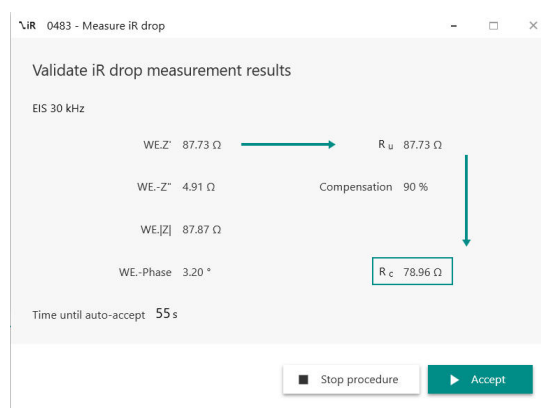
iR 0483 - Measure iR drop

Validate iR drop measurement results

EIS 30 kHz

WE.Z' 87.73 Ω

R u 87.73 Ω

WE.-Z'' 4.91 Ω

Compensation 90 %

WE.|Z| 87.87 Ω

WE.-Phase 3.20 °

R c 78.96 Ω

Time until auto-accept 55 s

Stop procedure

Accept